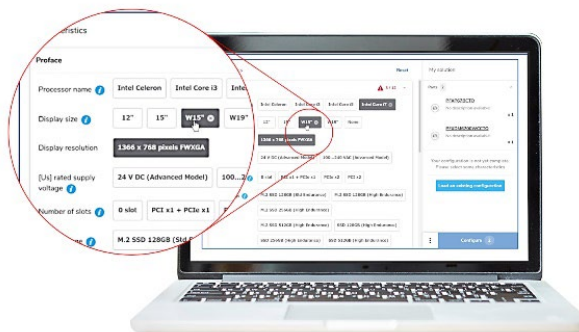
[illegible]stics

Proface

Processor name
Intel Celeron
Intel Core i3
Inte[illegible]

Display size
12"
15"
W15"
W19"

Display resolution
1366 x 768 pixels FWXGA

[Us] rated supply voltage
24 V DC (Advanced Model)
100...2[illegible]

Number of slots
0 slot
PCI x1 + PCIe x1

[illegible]me
M.2 SSD 128GB (Std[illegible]

Reset
My solution

Intel Celeron
Intel Core i3
Intel Core i5
Intel Core i7
12"
15"
W15"
W19"
None
1366 x 768 pixels FWXGA
24 V DC (Advanced Model)
100...240 V AC (Advanced Model)
0 slot
PCI x1 + PCIe x1
PCIe x1
PCI x2
M.2 SSD 128GB (Std Endurance)
M.2 SSD 128GB (High Endurance)
M.2 SSD 256GB (High Endurance)
M.2 SSD 512GB (Std Endurance)
M.2 SSD 512GB (High Endurance)
SSD 128GB (High Endurance)
SSD 256GB (High Endurance)
SSD 512GB (High Endurance)

Load an existing configuration

Configure